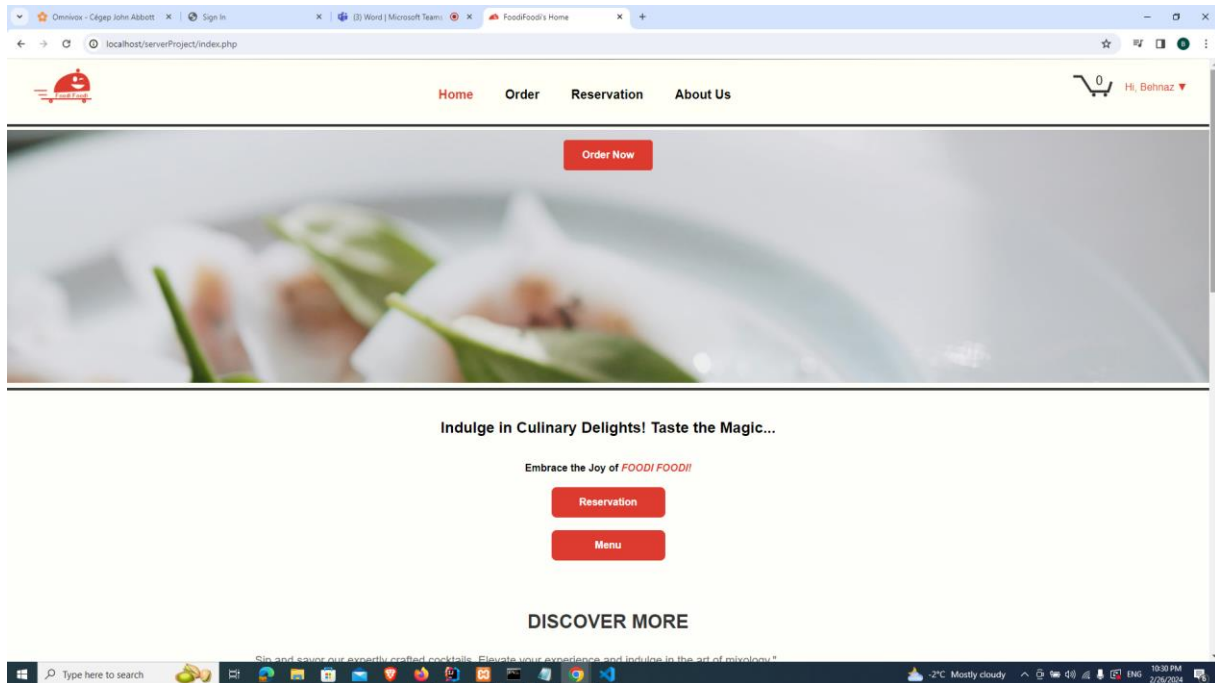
Omnivox - Cégep John Abbott × | Sign In × | (3) Word | Microsoft Teams × | FoodiFoodi's Home × +

localhost/serverProject/index.php

Foodi Foodi

Home Order Reservation About Us

0 Hi, Behnaz ▼

Order Now

Indulge in Culinary Delights! Taste the Magic...

Embrace the Joy of FOODI FOODI!

Reservation

Menu

DISCOVER MORE

Sip and savor our expertly crafted cocktails. Elevate your experience and indulge in the art of mixology."

Type here to search

-2°C Mostly cloudy ENG 10:30 PM 2/26/2024